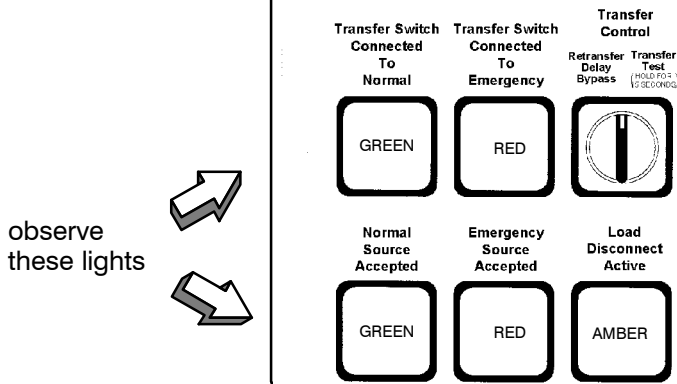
observe these lights

Transfer Switch Connected To Normal

Transfer Switch Connected To Emergency

Transfer Control

Retransfer Delay Bypass

Transfer Test (HOLD FOR 1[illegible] SECONDS)

GREEN

RED

Normal Source Accepted

Emergency Source Accepted

Load Disconnect Active

GREEN

RED

AMBER